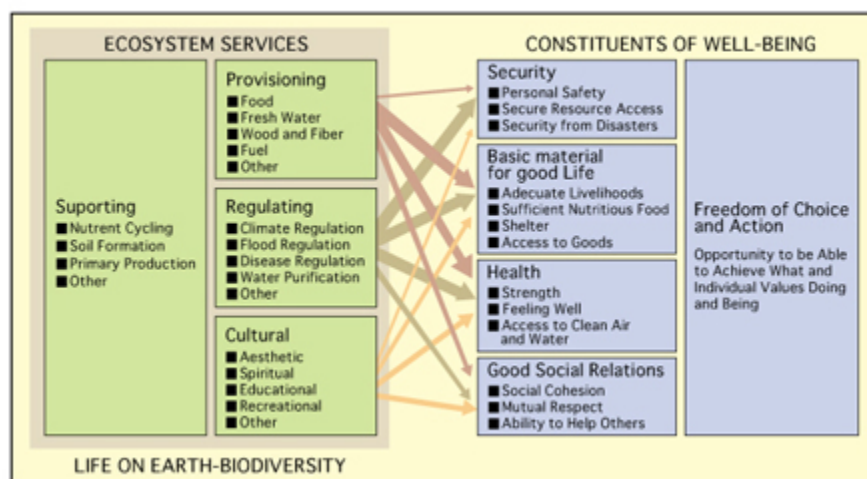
ECOSYSTEM SERVICES

CONSTITUENTS OF WELL-BEING

Suporting
■ Nutrent Cycling
■ Soil Formation
■ Primary Production
■ Other

Provisioning
■ Food
■ Fresh Water
■ Wood and Fiber
■ Fuel
■ Other

Regulating
■ Climate Regulation
■ Flood Regulation
■ Disease Regulation
■ Water Purification
■ Other

Cultural
■ Aesthetic
■ Spiritual
■ Educational
■ Recreational
■ Other

Security
■ Personal Safety
■ Secure Resource Access
■ Security from Disasters

Basic material for good Life
■ Adecuate Livelihoods
■ Sufficient Nutritious Food
■ Shelter
■ Access to Goods

Health
■ Strength
■ Feeling Well
■ Access to Clean Air and Water

Good Social Relations
■ Social Cohesion
■ Mutual Respect
■ Ability to Help Others

Freedom of Choice and Action

Opportunity to be Able to Achieve What and Individual Values Doing and Being

LIFE ON EARTH-BIODIVERSITY